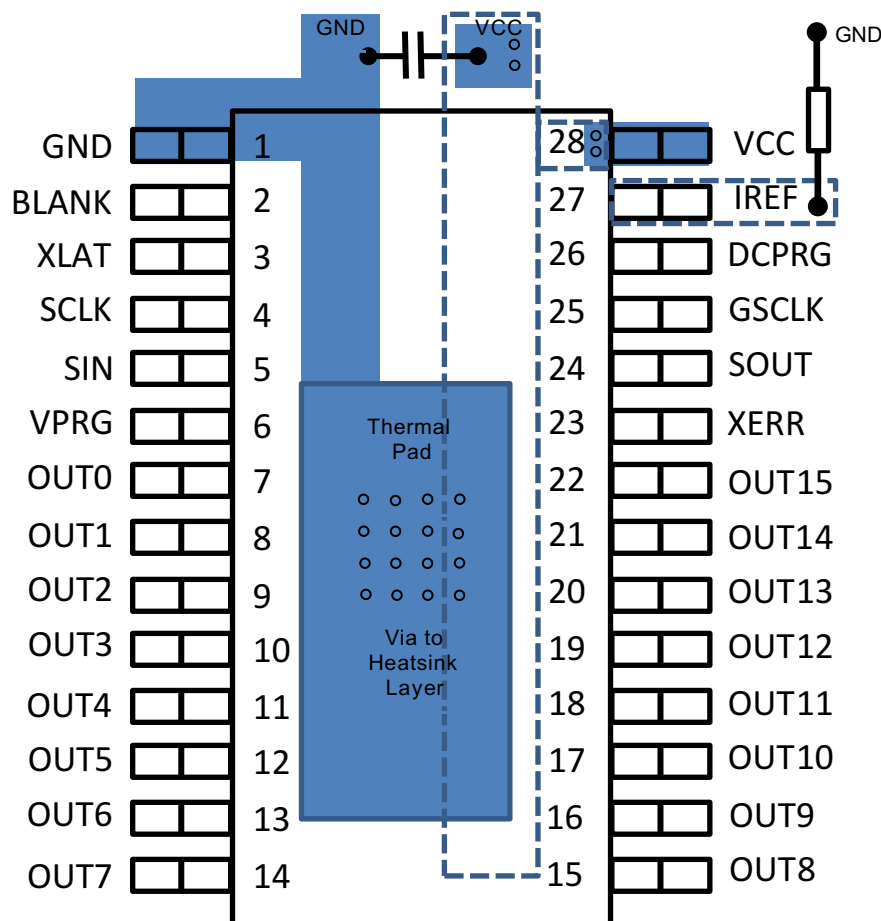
GND

VCC

GND

GND 1
BLANK 2
XLAT 3
SCLK 4
SIN 5
VPRG 6
OUT0 7
OUT1 8
OUT2 9
OUT3 10
OUT4 11
OUT5 12
OUT6 13
OUT7 14

28 VCC
27 IREF
26 DCPRG
25 GSCLK
24 SOUT
23 XERR
22 OUT15
21 OUT14
20 OUT13
19 OUT12
18 OUT11
17 OUT10
16 OUT9
15 OUT8

Thermal Pad

Via to Heatsink Layer